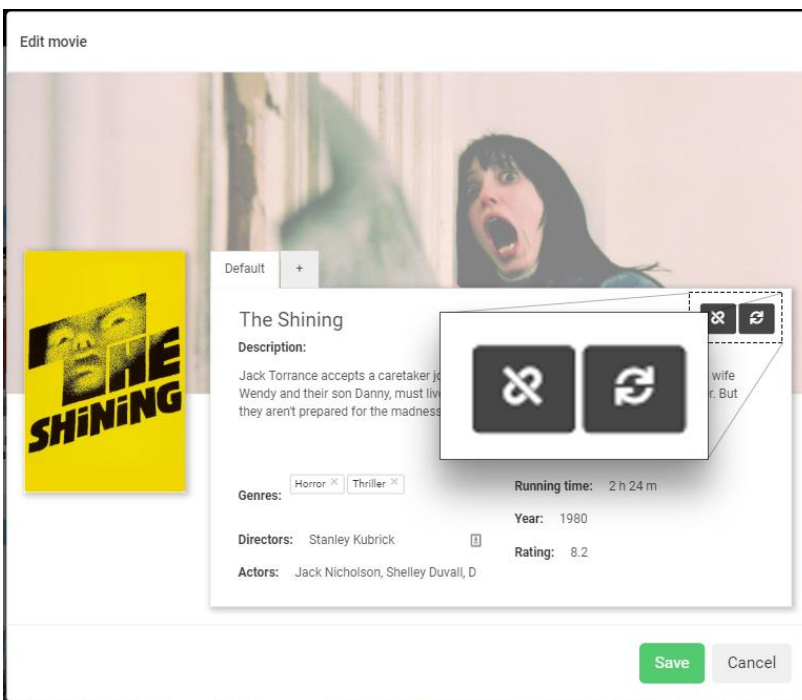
Edit movie

THE SHINING

Default +

The Shining

Description:

Jack Torrance accepts a caretaker jo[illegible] wife Wendy and their son Danny, must liv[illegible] r. But they aren't prepared for the madness

Genres: Horror × Thriller ×

Directors: Stanley Kubrick

Actors: Jack Nicholson, Shelley Duvall, D

Running time: 2 h 24 m

Year: 1980

Rating: 8.2

Save Cancel